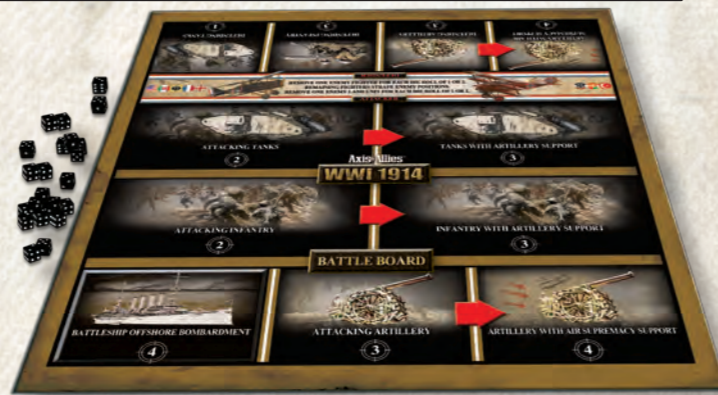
1
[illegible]
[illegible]
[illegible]
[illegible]
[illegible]

REMOVE ONE ENEMY FIGHTER FOR EACH ROLL OF 1 OR 2. REMAINING FIGHTERS STRAFE ENEMY POSITIONS. REMOVE ONE ENEMY LAND UNIT FOR EACH ROLL OF 1 OR 2.

ATTACKING TANKS
2
TANKS WITH ARTILLERY SUPPORT
3

Axis & Allies
WWI 1914

ATTACKING INFANTRY
2
INFANTRY WITH ARTILLERY SUPPORT
3

BATTLE BOARD

BATTLESHIP OFFSHORE BOMBARDMENT
4
ATTACKING ARTILLERY
3
ARTILLERY WITH AIR SUPREMACY SUPPORT
4